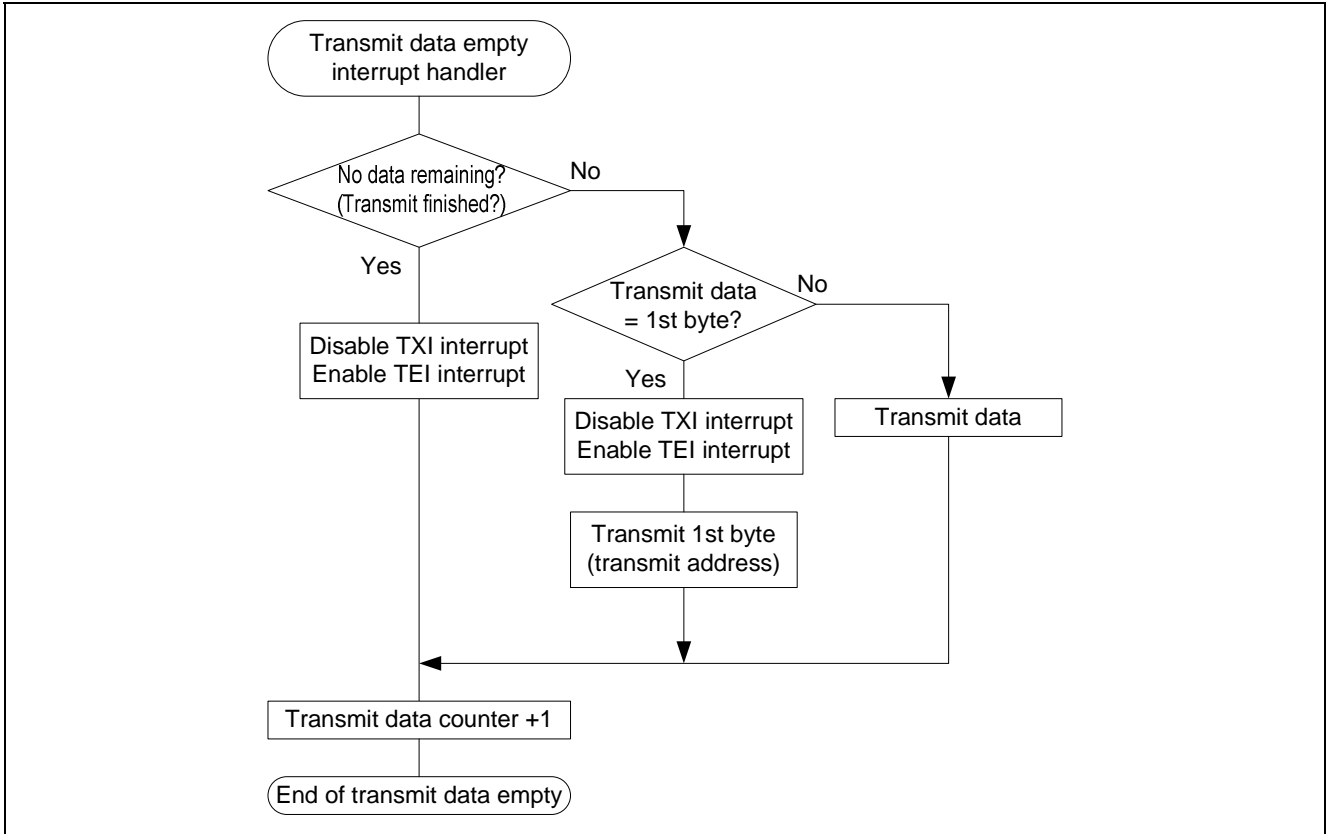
Transmit data empty interrupt handler

No data remaining? (Transmit finished?)

No

Yes

Transmit data = 1st byte?

No

Disable TXI interrupt
Enable TEI interrupt

Yes

Disable TXI interrupt
Enable TEI interrupt

Transmit data

Transmit 1st byte (transmit address)

Transmit data counter +1

End of transmit data empty